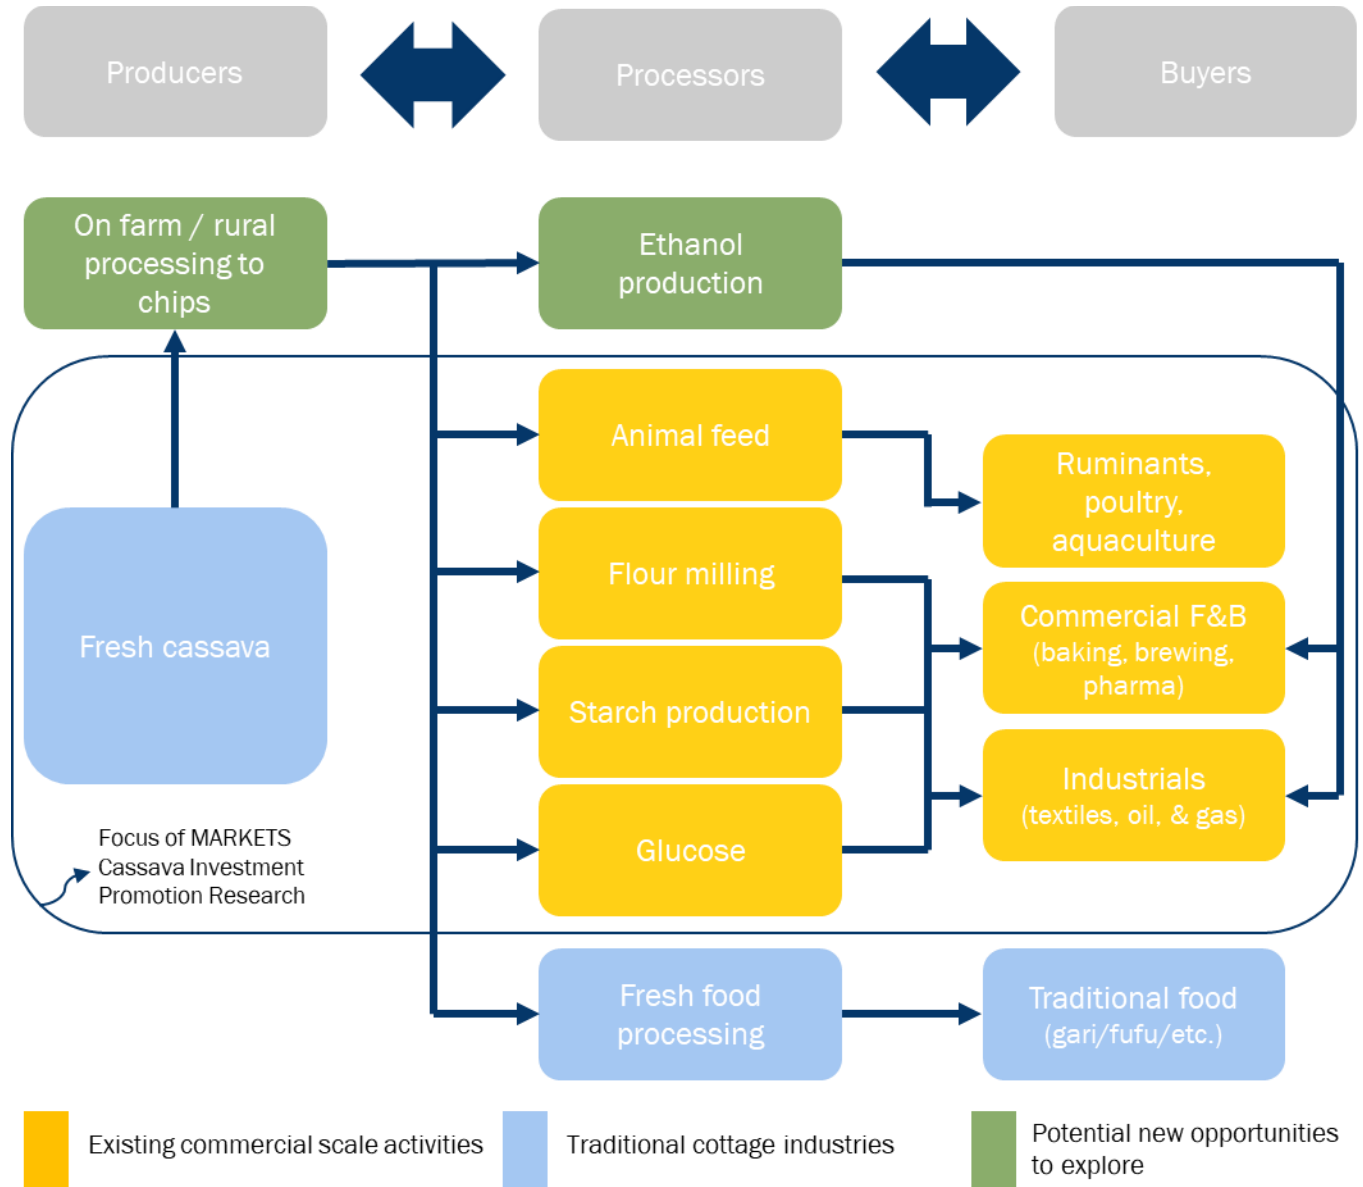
Producers

Processors

Buyers

On farm / rural processing to chips

Ethanol production

Animal feed

Ruminants, poultry, aquaculture

Flour milling

Commercial F&B (baking, brewing, pharma)

Fresh cassava

Starch production

Industrials (textiles, oil, & gas)

Glucose

Focus of MARKETS Cassava Investment Promotion Research

Fresh food processing

Traditional food (gari/fufu/etc.)

Existing commercial scale activities

Traditional cottage industries

Potential new opportunities to explore